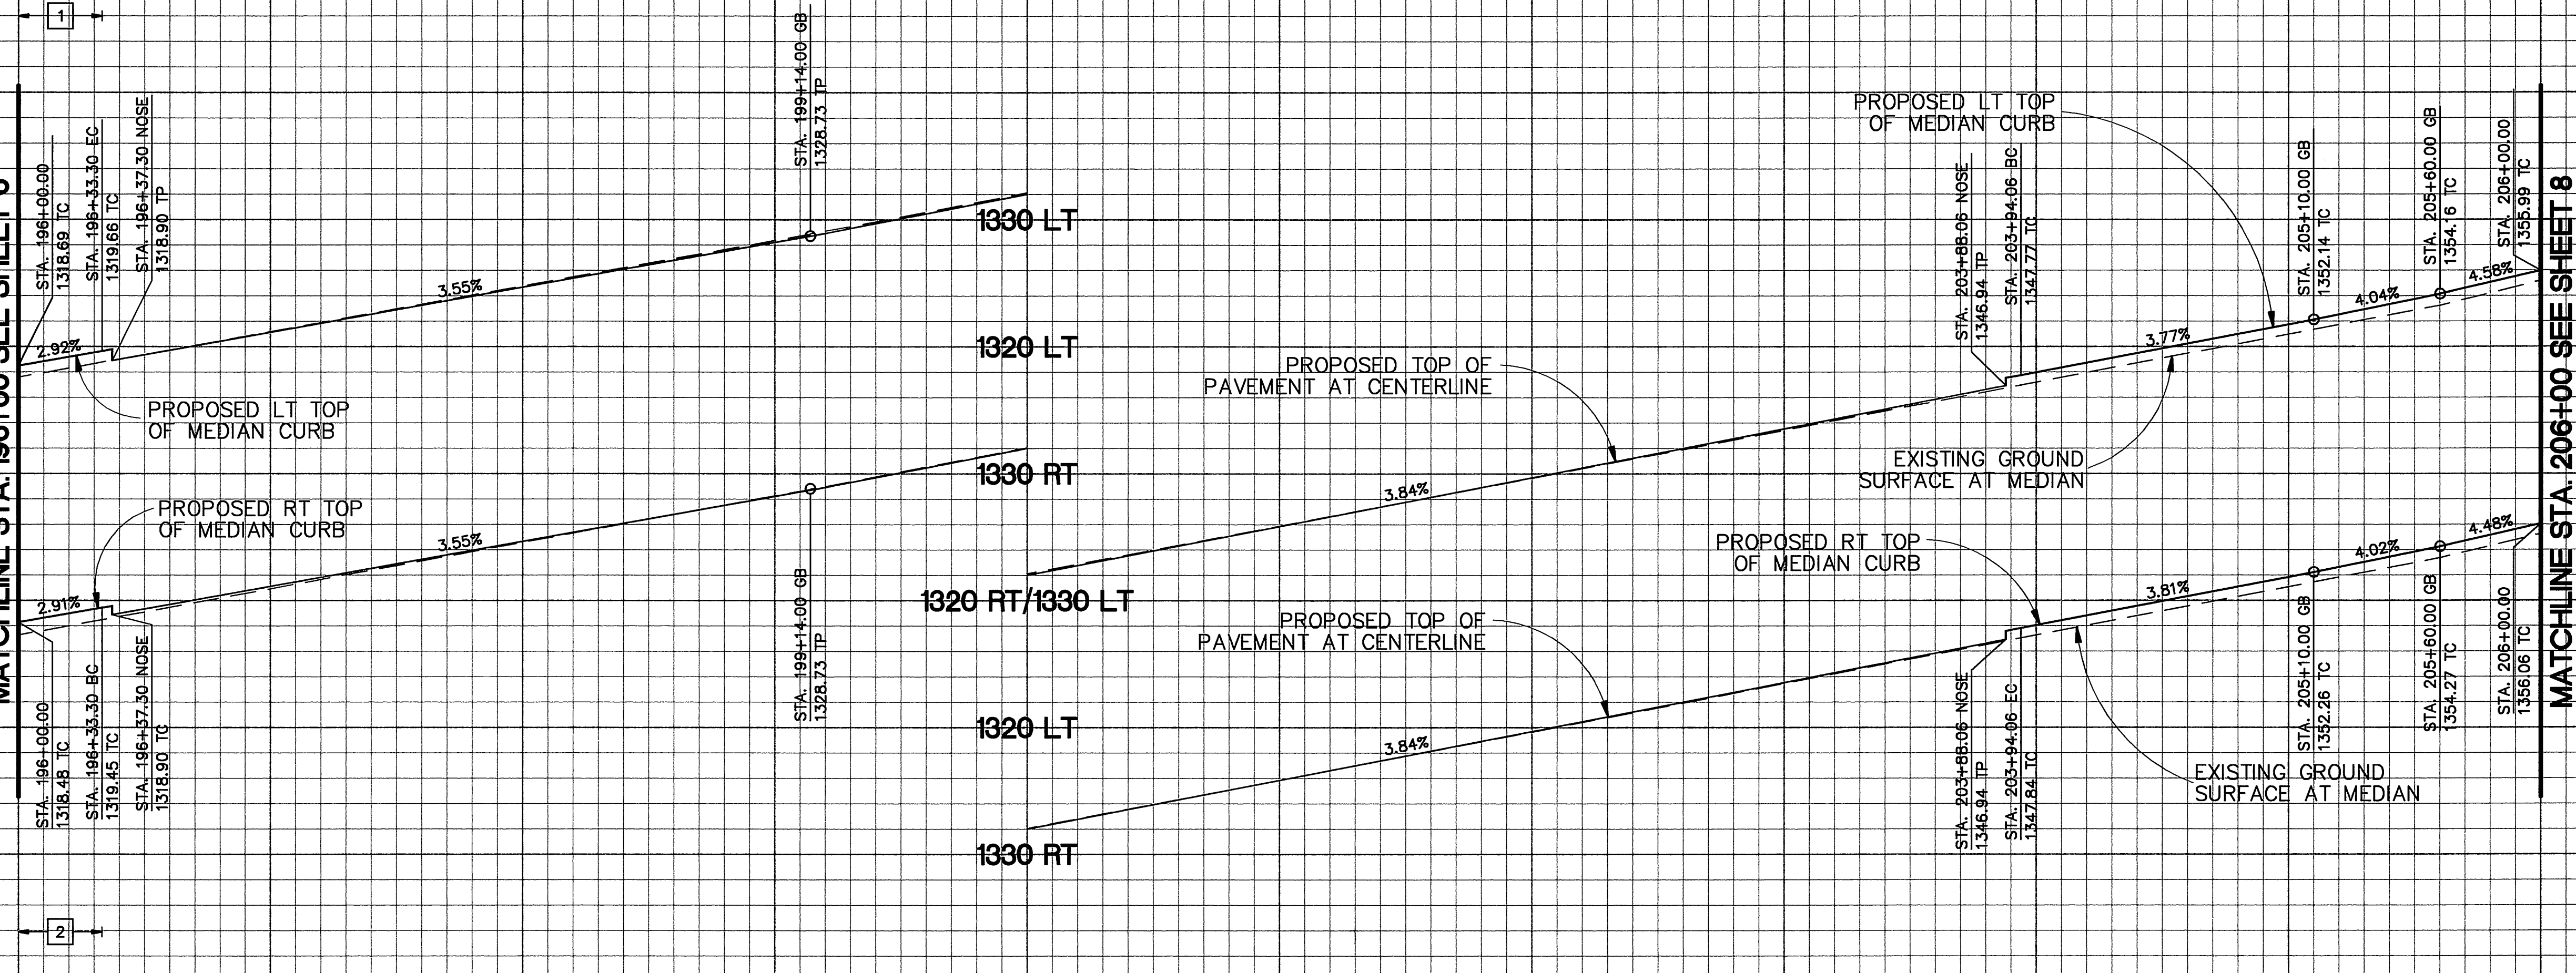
1

MATCHLINE STA. 196+00 SEE SHEET 6

STA. 196+00.00
1318.69 TC

STA. 196+33.30 EC
1319.66 TC

STA. 196+37.30 NOSE
1318.90 TP

STA. 199+14.00 GB
1328.73 TP

2.92%

3.55%

PROPOSED LT TOP
OF MEDIAN CURB

1330 LT

1320 LT

1330 RT

1320 RT/1330 LT

1320 LT

1330 RT

PROPOSED RT TOP
OF MEDIAN CURB

2.91%

3.55%

STA. 196+00.00
1318.48 TC

STA. 196+33.30 BC
1319.45 TC

STA. 196+37.30 NOSE
1318.90 TC

STA. 199+14.00 GB
1328.73 TP

PROPOSED LT TOP
OF MEDIAN CURB

STA. 203+88.06 NOSE
1346.94 TP

STA. 203+94.06 BC
1347.77 TC

STA. 205+10.00 GB
1352.14 TC

STA. 205+60.00 GB
1354.16 TC

STA. 206+00.00
1355.99 TC

4.04%

4.58%

3.77%

PROPOSED TOP OF
PAVEMENT AT CENTERLINE

EXISTING GROUND
SURFACE AT MEDIAN

3.84%

PROPOSED RT TOP
OF MEDIAN CURB

4.02%

4.48%

3.81%

PROPOSED TOP OF
PAVEMENT AT CENTERLINE

3.84%

STA. 203+88.06 NOSE
1346.94 TP

STA. 203+94.06 EC
1347.84 TC

STA. 205+10.00 GB
1352.26 TC

STA. 205+60.00 GB
1354.27 TC

STA. 206+00.00
1356.06 TC

EXISTING GROUND
SURFACE AT MEDIAN

MATCHLINE STA. 206+00 SEE SHEET 8

2